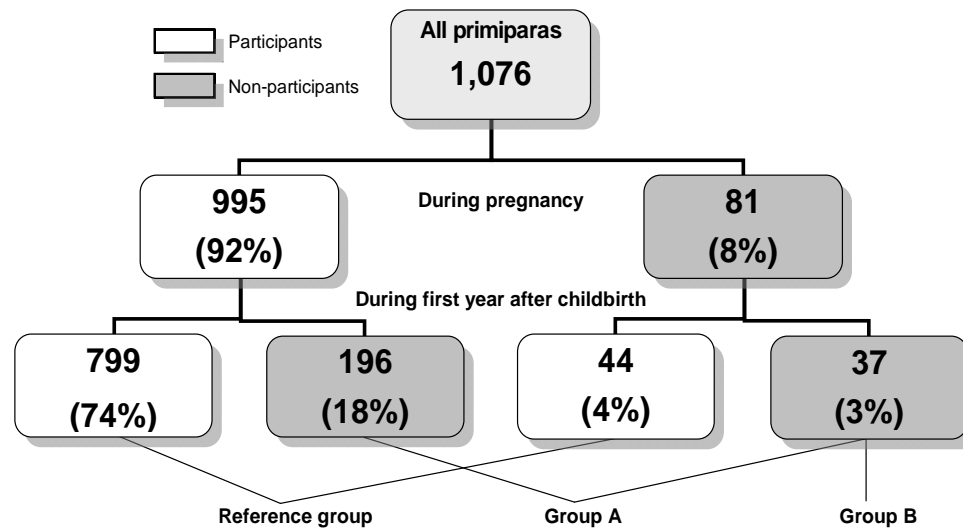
Participants

Non-participants

All primiparas
1,076

995
(92%)

During pregnancy

81
(8%)

During first year after childbirth

799
(74%)

196
(18%)

44
(4%)

37
(3%)

Reference group

Group A

Group B